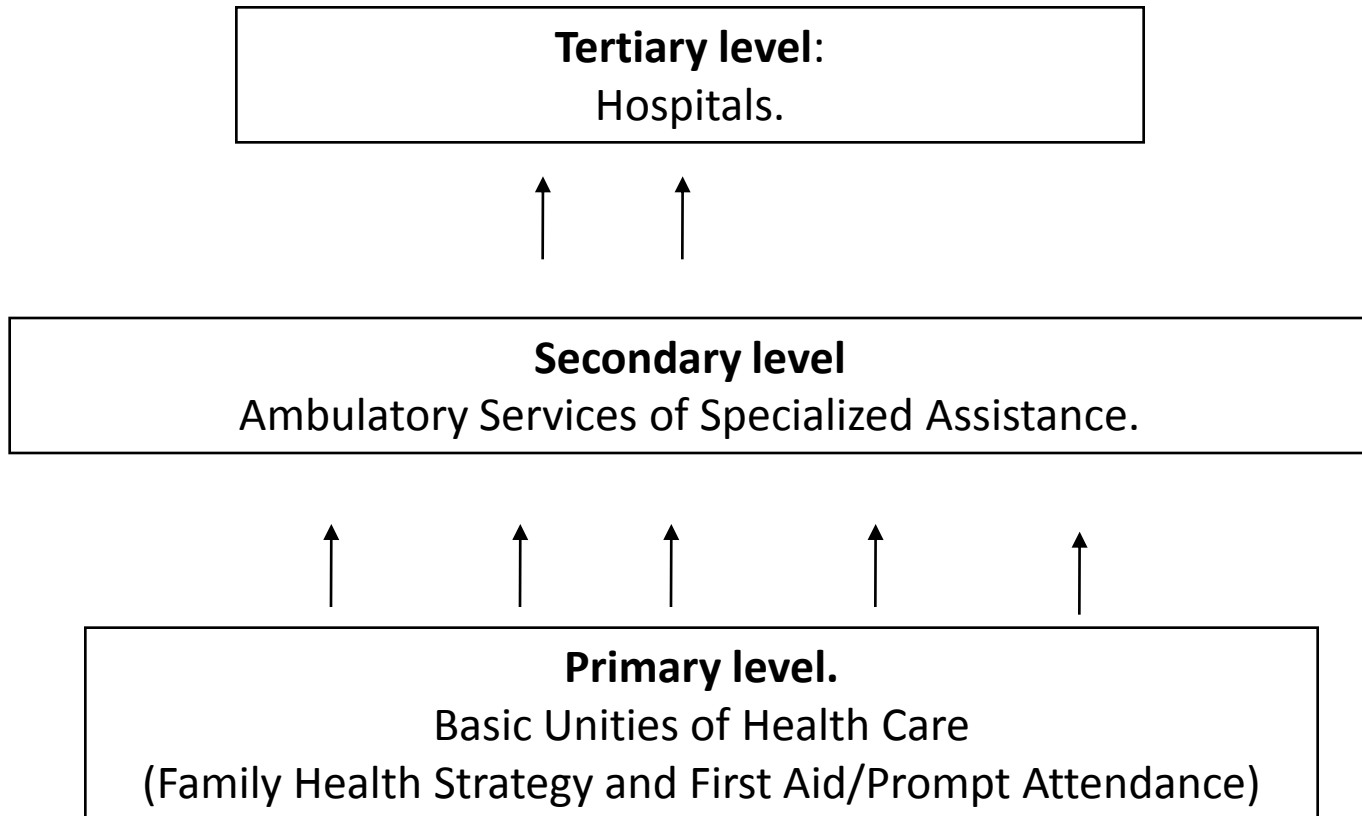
**Tertiary level**:
Hospitals.

**Secondary level**
Ambulatory Services of Specialized Assistance.

**Primary level.**
Basic Unities of Health Care
(Family Health Strategy and First Aid/Prompt Attendance)